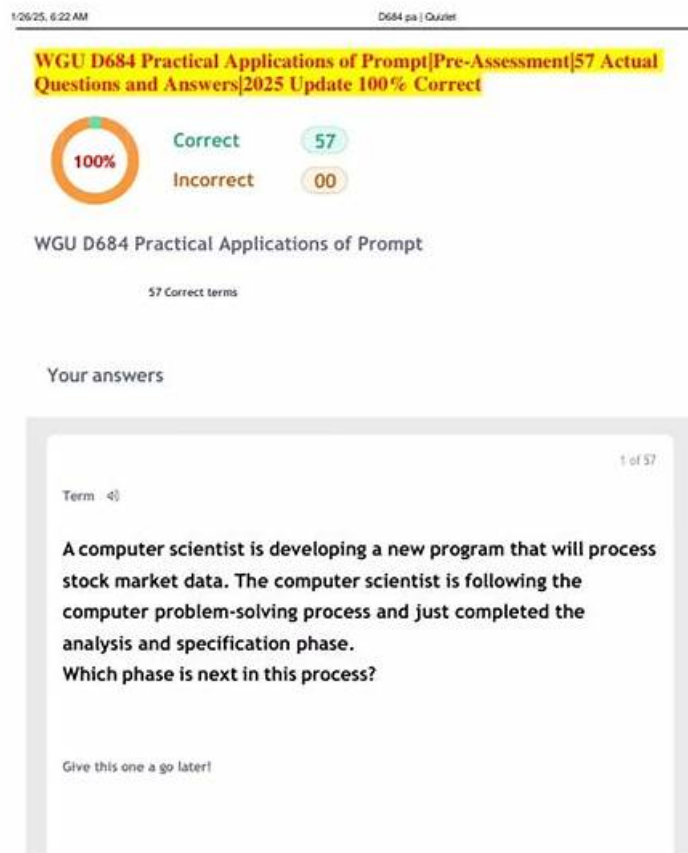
1/26/25, 6:22 AM

D684 pa | Quizlet

WGU D684 Practical Applications of Prompt|Pre-Assessment|57 Actual Questions and Answers|2025 Update 100% Correct

100%

Correct 57

Incorrect 00

WGU D684 Practical Applications of Prompt

57 Correct terms

Your answers

1 of 57

Term

A computer scientist is developing a new program that will process stock market data. The computer scientist is following the computer problem-solving process and just completed the analysis and specification phase.
Which phase is next in this process?

Give this one a go later!